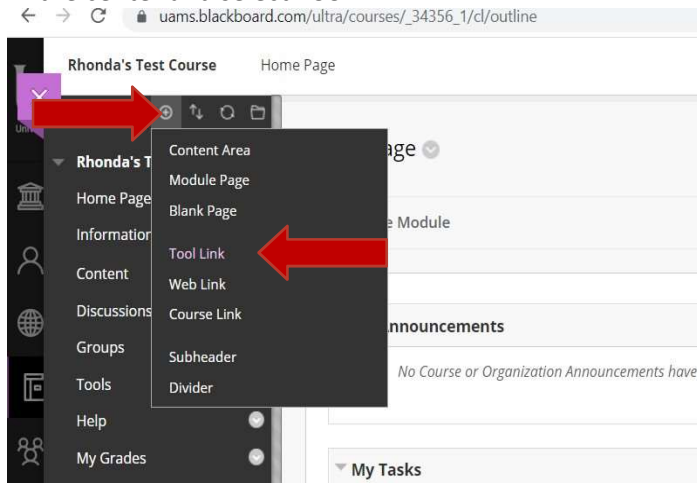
uams.blackboard.com/ultra/courses/_34356_1/cl/outline

Rhonda's Test Course

Home Page

Rhonda's T

Home Page

Information

Content

Discussions

Groups

Tools

Help

My Grades

Content Area

Module Page

Blank Page

Tool Link

Web Link

Course Link

Subheader

Divider

age

e Module

nnouncements

No Course or Organization Announcements have

My Tasks